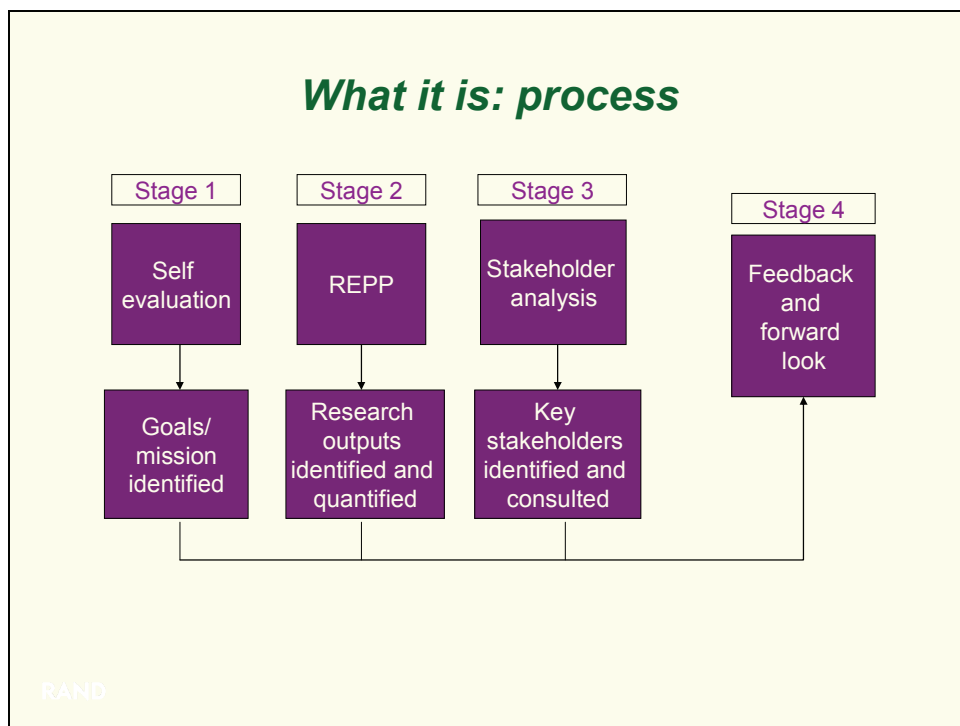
What it is: process

Stage 1

Self evaluation

Goals/ mission identified

Stage 2

REPP

Research outputs identified and quantified

Stage 3

Stakeholder analysis

Key stakeholders identified and consulted

Stage 4

Feedback and forward look

RAND